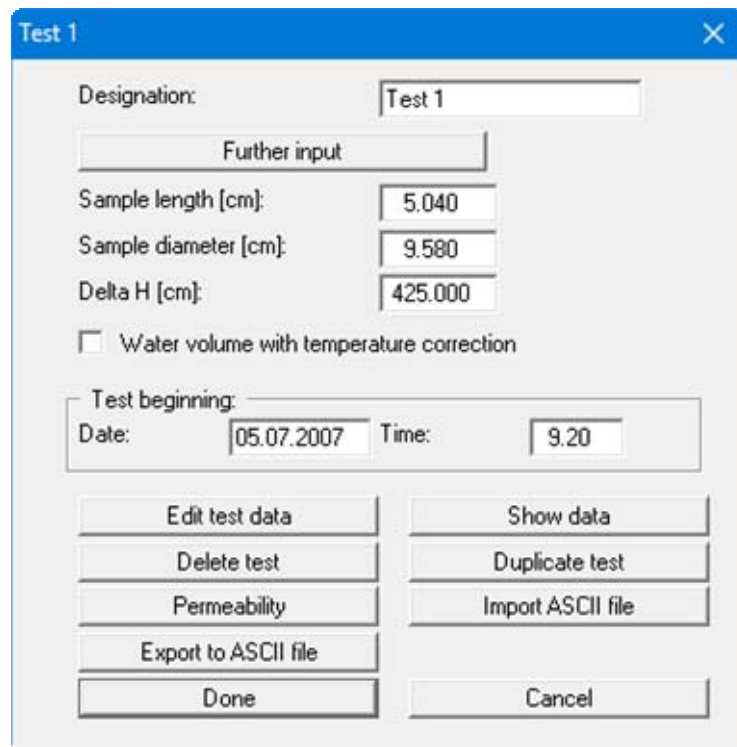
Test 1

Designation: Test 1

Further input

Sample length [cm]: 5.040

Sample diameter [cm]: 9.580

Delta H [cm]: 425.000

Water volume with temperature correction

Test beginning:

Date: 05.07.2007 Time: 9.20

Edit test data

Show data

Delete test

Duplicate test

Permeability

Import ASCII file

Export to ASCII file

Done

Cancel